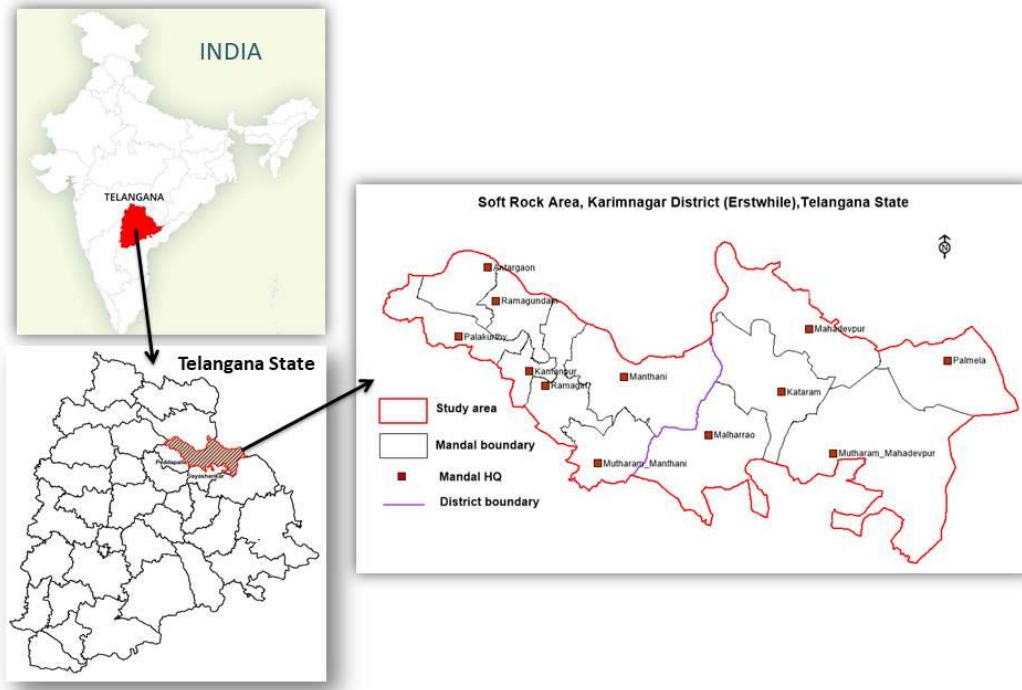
INDIA

TELANGANA

Telangana State

Peddapalli

Jayashankar

Soft Rock Area, Karimnagar District (Erstwhile),Telangana State

N

Antargaon

Ramagundam

Palakurthy

Kamanpur

Ramagiri

Manthani

Mahadevpur

Palmela

Kataram

Malharrao

Mutharam_Manthani

Mutharam_Mahadevpur

Study area

Mandal boundary

Mandal HQ

District boundary